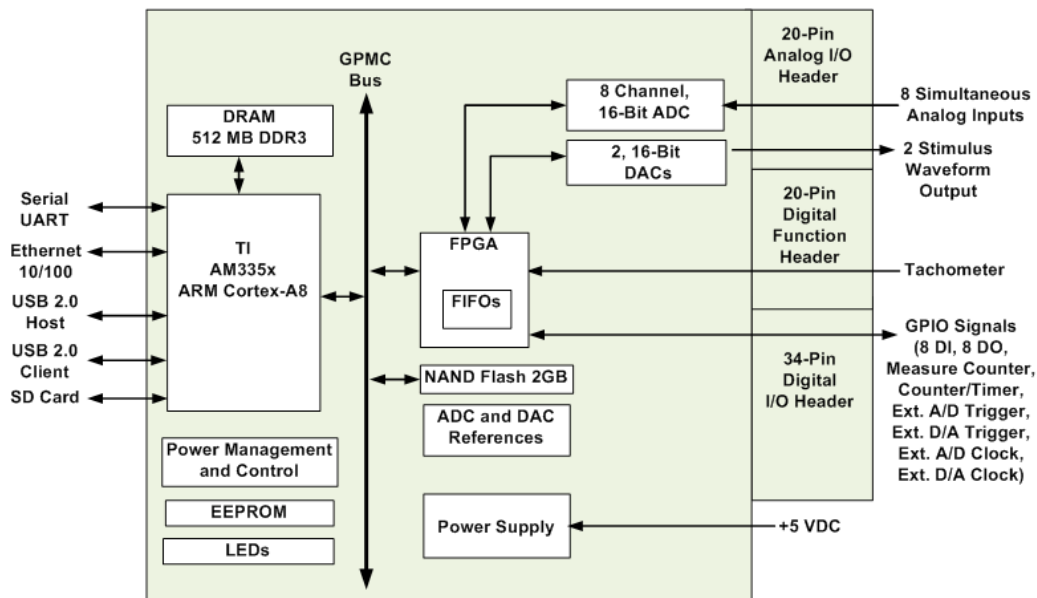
GPMC Bus

DRAM 512 MB DDR3

Serial UART

Ethernet 10/100

USB 2.0 Host

USB 2.0 Client

SD Card

TI AM335x ARM Cortex-A8

Power Management and Control

EEPROM

LEDs

8 Channel, 16-Bit ADC

2, 16-Bit DACs

FPGA

FIFOs

NAND Flash 2GB

ADC and DAC References

Power Supply

20-Pin Analog I/O Header

20-Pin Digital Function Header

34-Pin Digital I/O Header

8 Simultaneous Analog Inputs

2 Stimulus Waveform Output

Tachometer

GPIO Signals (8 DI, 8 DO, Measure Counter, Counter/Timer, Ext. A/D Trigger, Ext. D/A Trigger, Ext. A/D Clock, Ext. D/A Clock)

+5 VDC